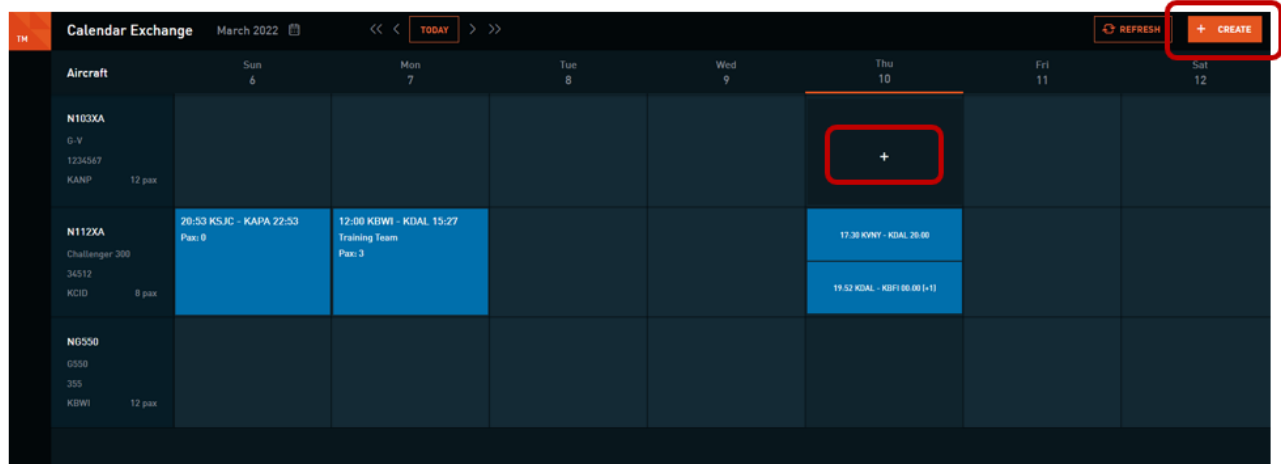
TM

Calendar Exchange March 2022

<< < TODAY > >>

REFRESH + CREATE

| Aircraft | Sun 6 | Mon 7 | Tue 8 | Wed 9 | Thu 10 | Fri 11 | Sat 12 |
|---|---|---|---|---|---|---|---|
| N103XA G-V 1234567 KANP 12 pax | | | | | + | | |
| N112XA Challenger 300 34512 KCID 8 pax | 20:53 KSJC - KAPA 22:53 Pax: 0 | 12:00 KBWI - KDAL 15:27 Training Team Pax: 3 | | | 17:30 KVNY - KDAL 20:00 / 19:52 KDAL - KBFI 00:00 (+1) | | |
| NG550 G550 355 KBWI 12 pax | | | | | | | |